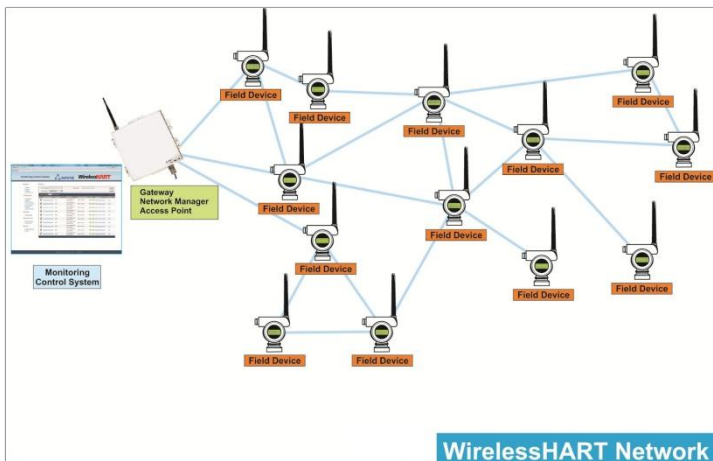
Field Device

Field Device

Field Device

Field Device

Field Device

Field Device

Field Device

Gateway
Network Manager
Access Point

Field Device

Field Device

Field Device

Field Device

Field Device

Monitoring
Control System

Field Device

Field Device

WirelessHART

WirelessHART Network